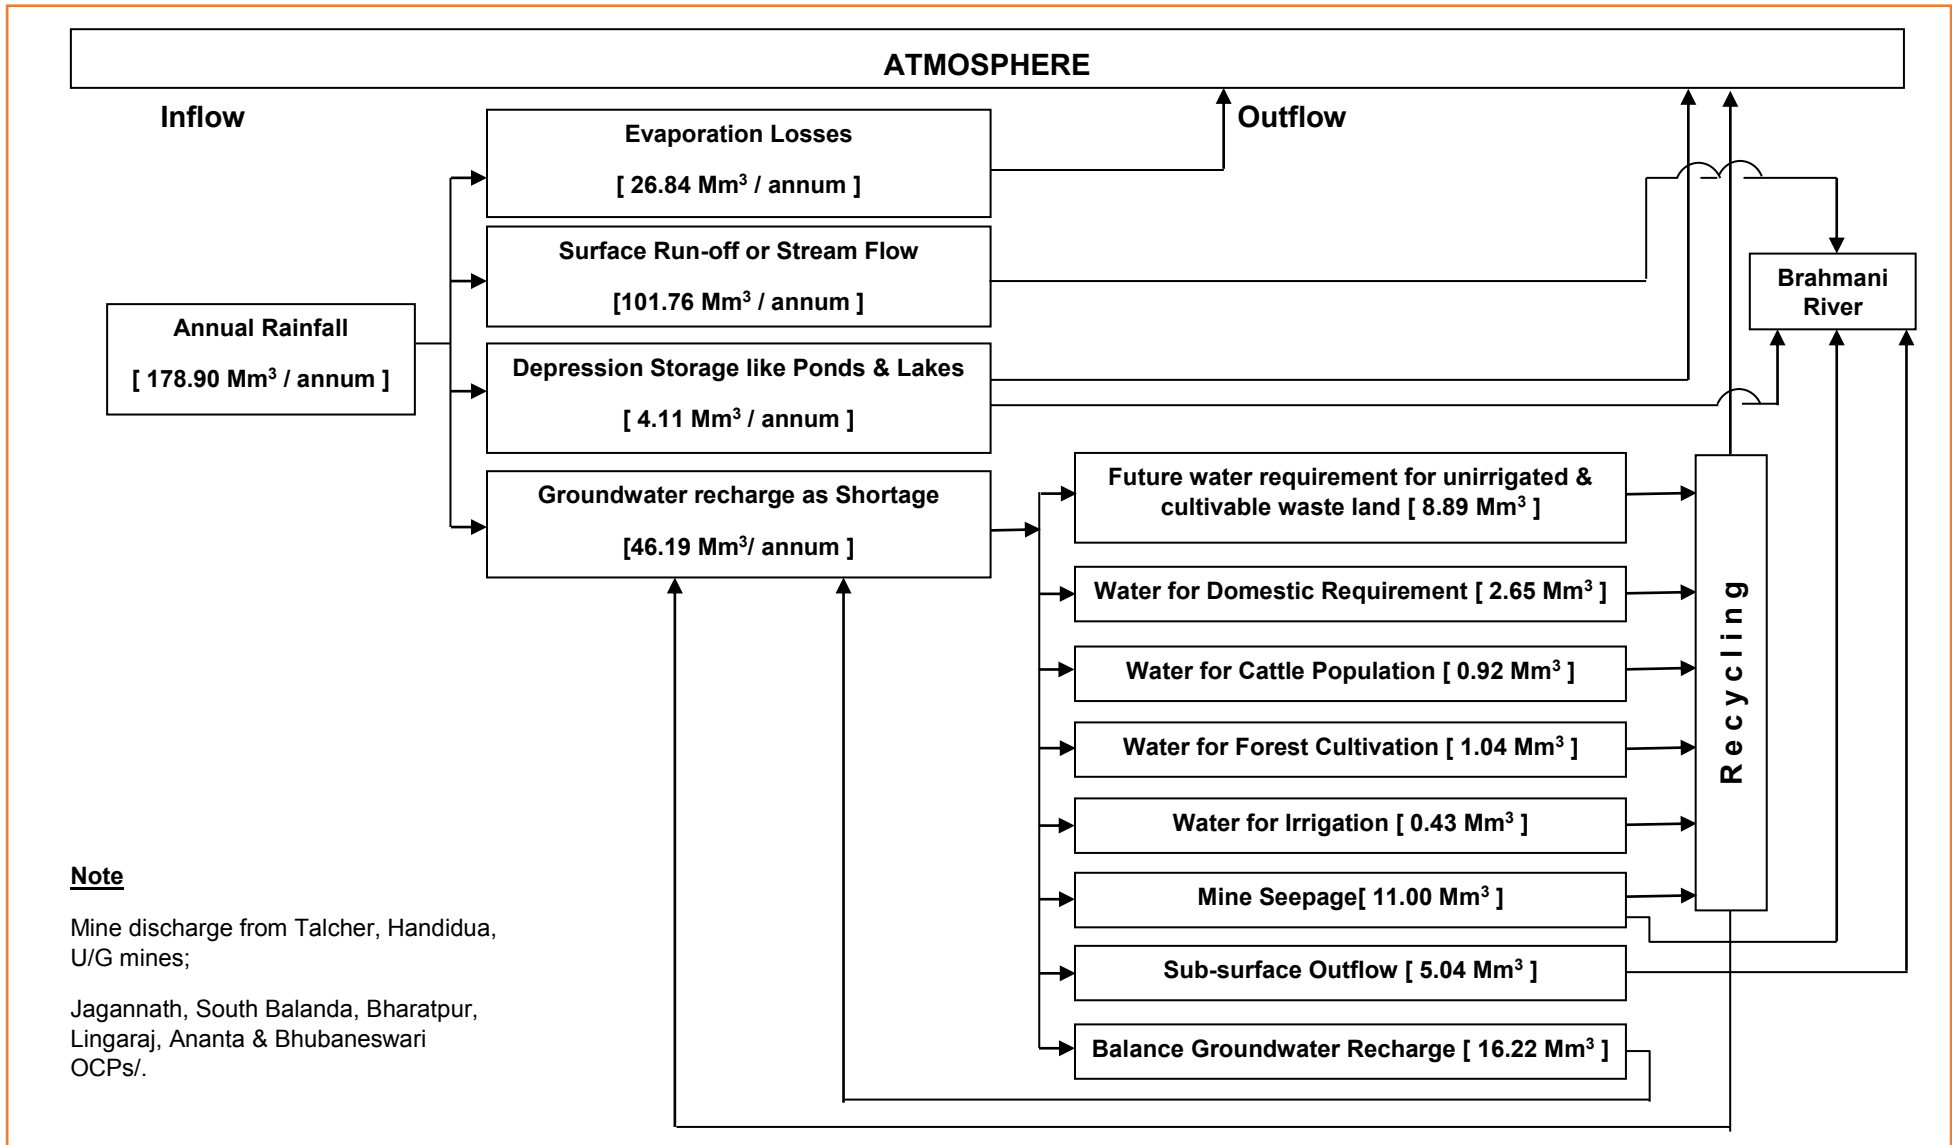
ATMOSPHERE

Inflow

Outflow

Evaporation Losses

[ 26.84 Mm$^3$ / annum ]

Surface Run-off or Stream Flow

[101.76 Mm$^3$ / annum ]

Brahmani River

Annual Rainfall

[ 178.90 Mm$^3$ / annum ]

Depression Storage like Ponds & Lakes

[ 4.11 Mm$^3$ / annum ]

Groundwater recharge as Shortage

[46.19 Mm$^3$/ annum ]

Future water requirement for unirrigated & cultivable waste land [ 8.89 Mm$^3$ ]

Water for Domestic Requirement [ 2.65 Mm$^3$ ]

Water for Cattle Population [ 0.92 Mm$^3$ ]

Water for Forest Cultivation [ 1.04 Mm$^3$ ]

Water for Irrigation [ 0.43 Mm$^3$ ]

Mine Seepage[ 11.00 Mm$^3$ ]

Sub-surface Outflow [ 5.04 Mm$^3$ ]

Balance Groundwater Recharge [ 16.22 Mm$^3$ ]

Recycling

Note

Mine discharge from Talcher, Handidua, U/G mines;

Jagannath, South Balanda, Bharatpur, Lingaraj, Ananta & Bhubaneswari OCPs/.